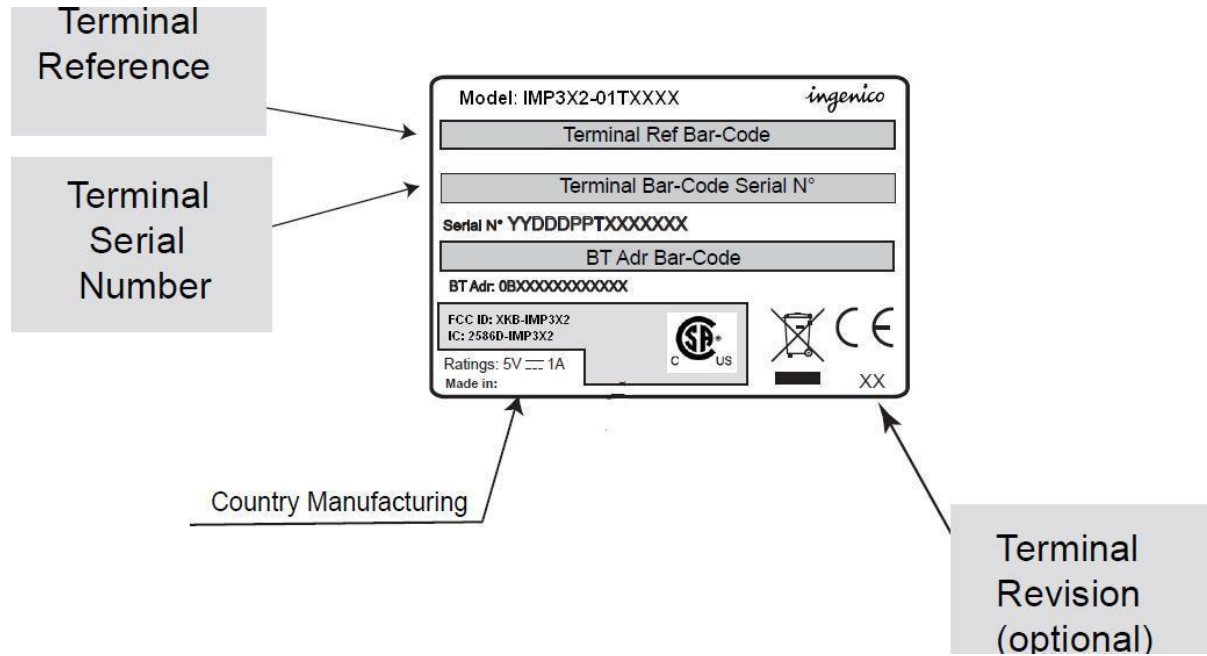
Terminal Reference

Terminal Serial Number

Model: IMP3X2-01TXXXX

ingenico

Terminal Ref Bar-Code

Terminal Bar-Code Serial N°

Serial N° YYDDDPPTXXXXXXX

BT Adr Bar-Code

BT Adr: 0BXXXXXXXXXXXX

FCC ID: XKB-IMP3X2
IC: 2586D-IMP3X2

Ratings: 5V ⎓ 1A
Made in:

C US

CE

XX

Country Manufacturing

Terminal Revision (optional)